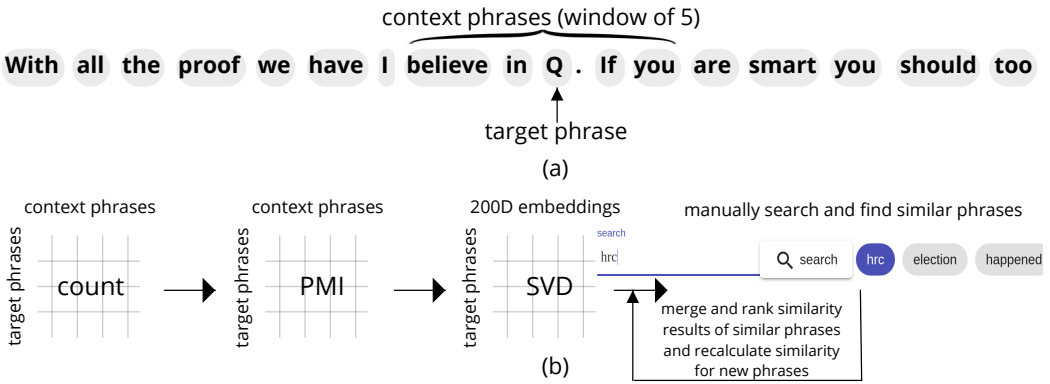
context phrases (window of 5)

With all the proof we have I believe in Q . If you are smart you should too

target phrase

(a)

context phrases

target phrases

count

context phrases

target phrases

PMI

200D embeddings

target phrases

SVD

manually search and find similar phrases

search

hrc

search

hrc

election

happened

merge and rank similarity results of similar phrases and recalculate similarity for new phrases

(b)